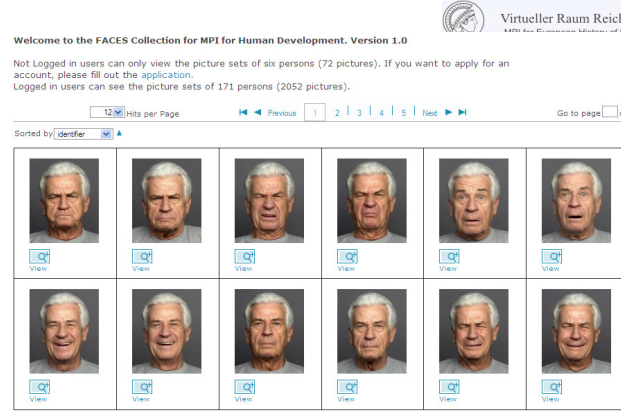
Virtueller Raum Reich

MPI for European History of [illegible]

Welcome to the FACES Collection for MPI for Human Development. Version 1.0

Not Logged in users can only view the picture sets of six persons (72 pictures). If you want to apply for an account, please fill out the application.
Logged in users can see the picture sets of 171 persons (2052 pictures).

12 Hits per Page

Previous 1 2 3 4 5 Next

Go to page

Sorted by identifier

View View View View View View

View View View View View View